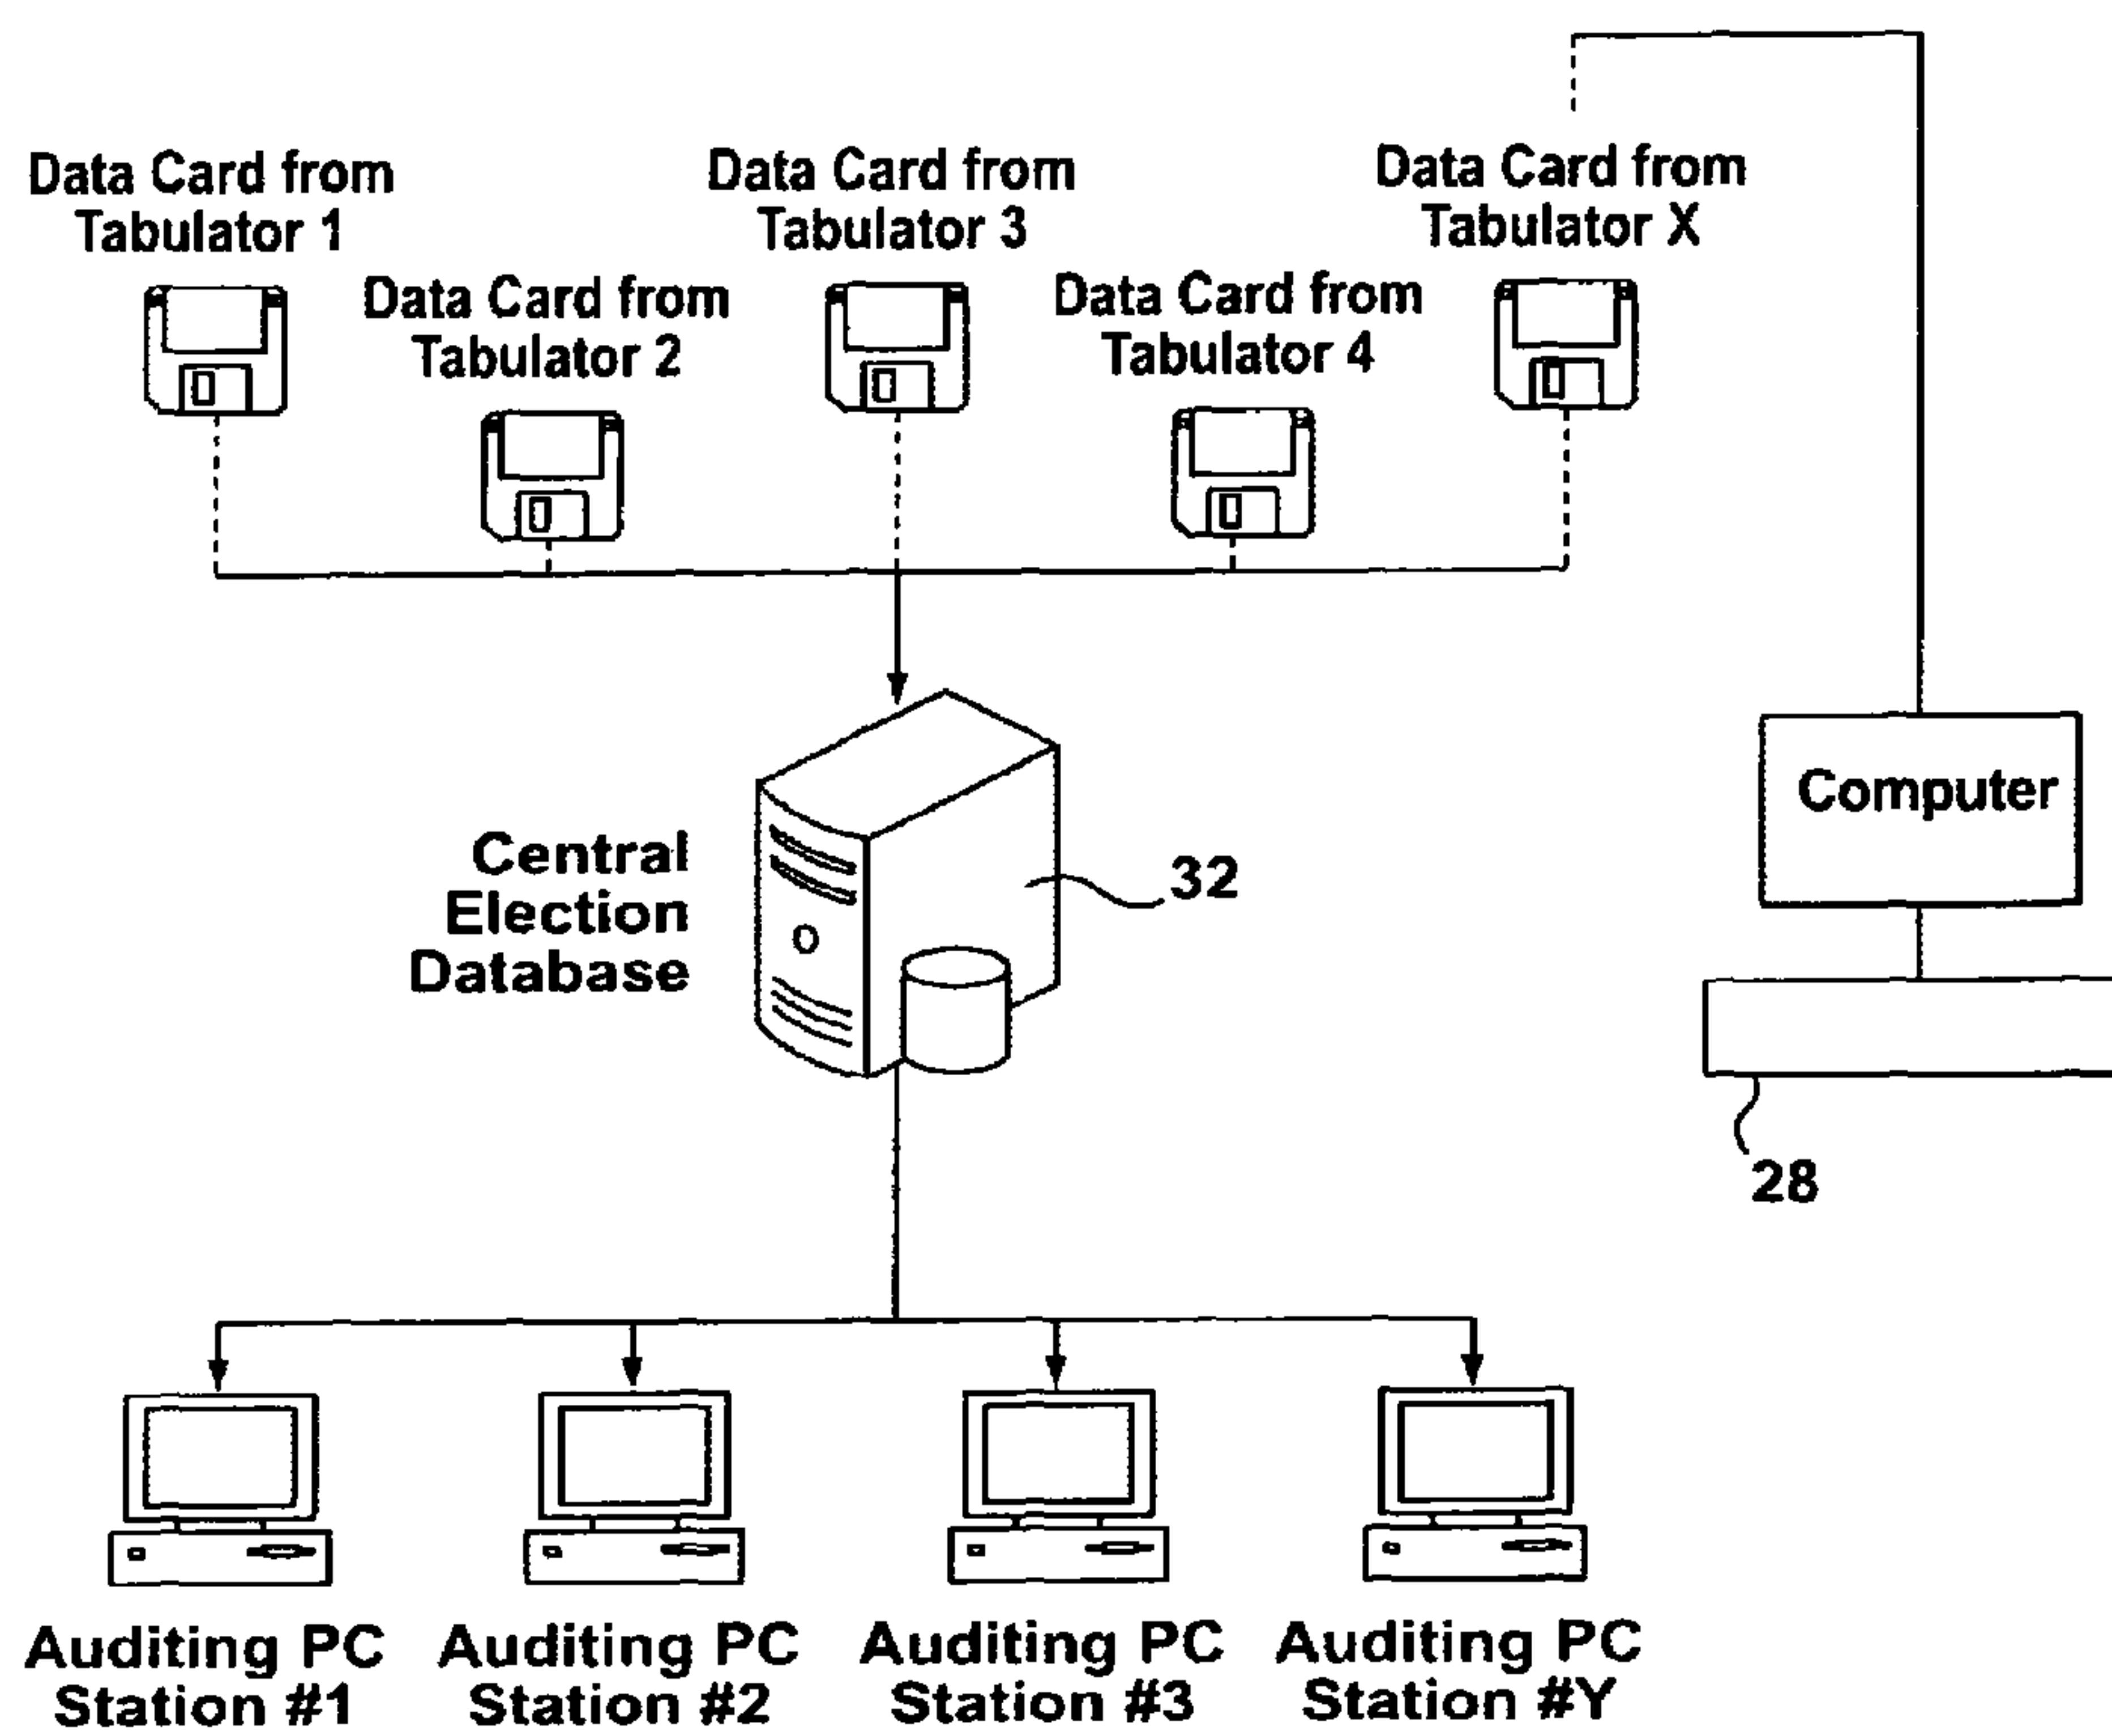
Data Card from Tabulator 1

Data Card from Tabulator 2

Data Card from Tabulator 3

Data Card from Tabulator 4

Data Card from Tabulator X

Computer

Central Election Database

32

28

Auditing PC Station #1

Auditing PC Station #2

Auditing PC Station #3

Auditing PC Station #Y